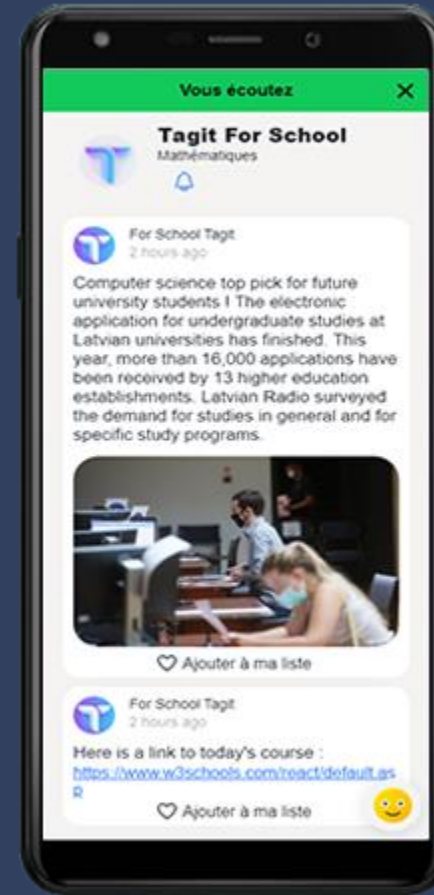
Vous écoutez

Tagit For School
Mathématiques

For School Tagit
2 hours ago

Computer science top pick for future university students ! The electronic application for undergraduate studies at Latvian universities has finished. This year, more than 16,000 applications have been received by 13 higher education establishments. Latvian Radio surveyed the demand for studies in general and for specific study programs.

Ajouter à ma liste

For School Tagit
2 hours ago

Here is a link to today's course : https://www.w3schools.com/react/default.asp

Ajouter à ma liste